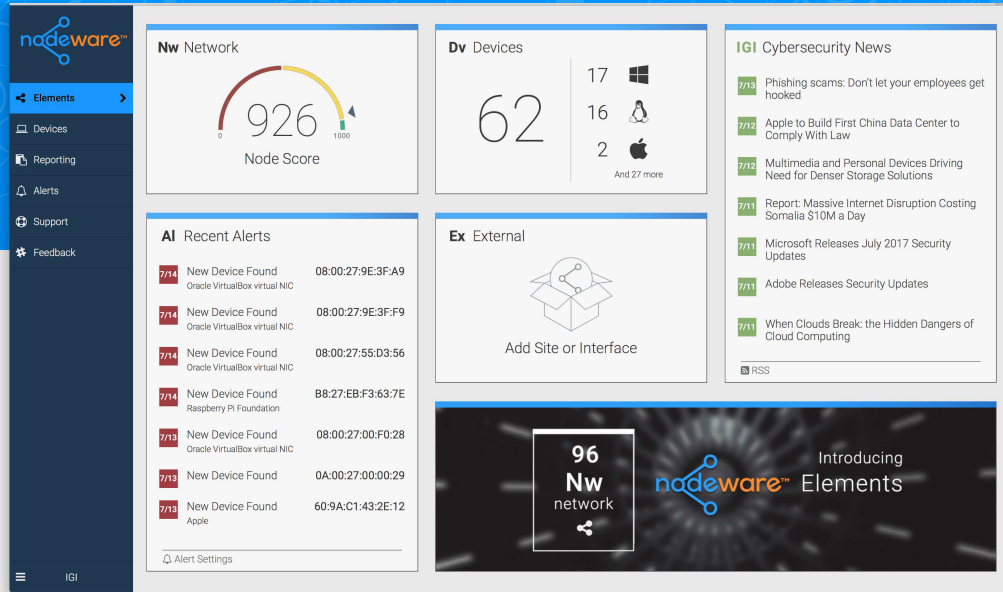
nodeware™

Elements
Devices
Reporting
Alerts
Support
Feedback

IGI

Nw Network

0
926
1000
Node Score

Dv Devices

62
17
16
2
And 27 more

IGI Cybersecurity News

7/13 Phishing scams: Don't let your employees get hooked
7/12 Apple to Build First China Data Center to Comply With Law
7/12 Multimedia and Personal Devices Driving Need for Denser Storage Solutions
7/11 Report: Massive Internet Disruption Costing Somalia $10M a Day
7/11 Microsoft Releases July 2017 Security Updates
7/11 Adobe Releases Security Updates
7/11 When Clouds Break: the Hidden Dangers of Cloud Computing

RSS

Al Recent Alerts

| | | |
|---|---|---|
| 7/14 | New Device Found Oracle VirtualBox virtual NIC | 08:00:27:9E:3F:A9 |
| 7/14 | New Device Found Oracle VirtualBox virtual NIC | 08:00:27:9E:3F:F9 |
| 7/14 | New Device Found Oracle VirtualBox virtual NIC | 08:00:27:55:D3:56 |
| 7/14 | New Device Found Raspberry Pi Foundation | B8:27:EB:F3:63:7E |
| 7/13 | New Device Found Oracle VirtualBox virtual NIC | 08:00:27:00:F0:28 |
| 7/13 | New Device Found | 0A:00:27:00:00:29 |
| 7/13 | New Device Found Apple | 60:9A:C1:43:2E:12 |

Alert Settings

Ex External

Add Site or Interface

96
Nw
network

nodeware™ Introducing Elements